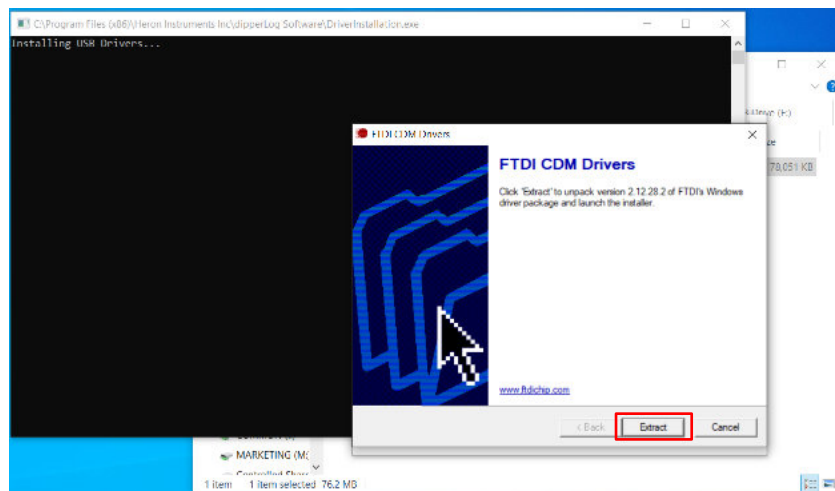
C:\Program Files (x86)\Heron Instruments Inc\dipperLog Software\DriverInstallation.exe

Installing USB Drivers...

FTDI CDM Drivers

FTDI CDM Drivers

Click 'Extract' to unpack version 2.12.28.2 of FTDI's Windows driver package and launch the installer.

www.ftdichip.com

< Back

Extract

Cancel

MARKETING (M

Controlled Share

1 item 1 item selected 76.2 MB

70,051 KB